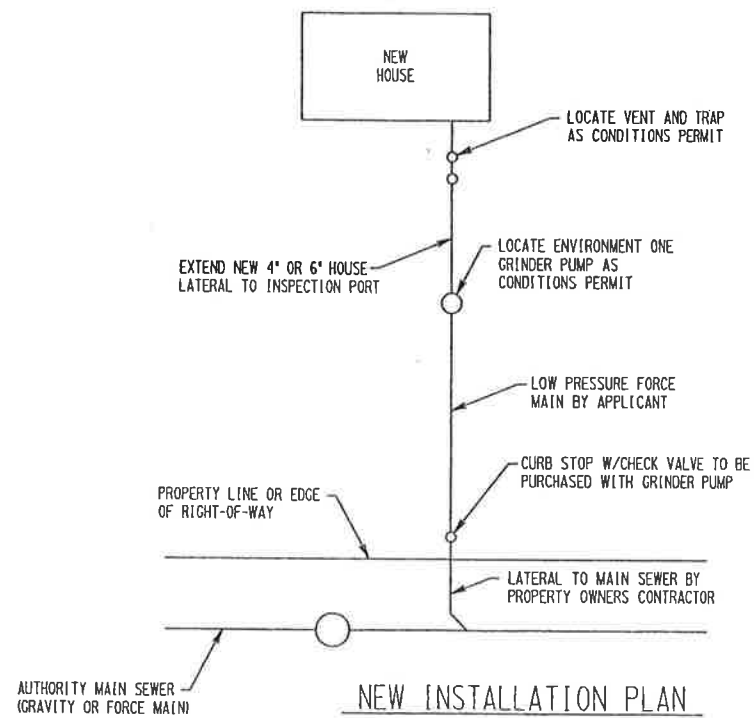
NEW HOUSE

LOCATE VENT AND TRAP AS CONDITIONS PERMIT

LOCATE ENVIRONMENT ONE GRINDER PUMP AS CONDITIONS PERMIT

EXTEND NEW 4" OR 6" HOUSE LATERAL TO INSPECTION PORT

LOW PRESSURE FORCE MAIN BY APPLICANT

CURB STOP W/CHECK VALVE TO BE PURCHASED WITH GRINDER PUMP

PROPERTY LINE OR EDGE OF RIGHT-OF-WAY

LATERAL TO MAIN SEWER BY PROPERTY OWNERS CONTRACTOR

AUTHORITY MAIN SEWER (GRAVITY OR FORCE MAIN)

NEW INSTALLATION PLAN